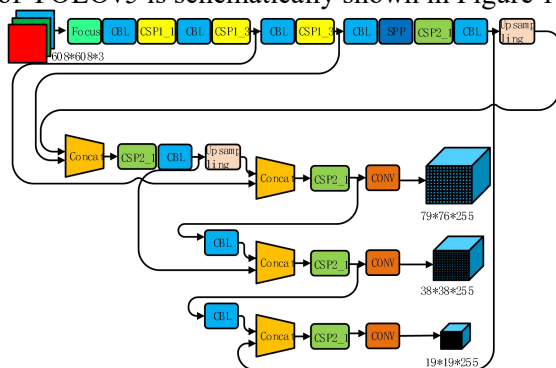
of YOLOv5 is schematically shown in Figure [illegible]

608*608*3

Focus CBL CSP1_1 CBL CSP1_3 CBL CSP1_3 CBL SPP CSP2_1 CBL Upsampling

Concat CSP2_1 CBL Upsampling

Concat CSP2_1 CONV

79*76*255

CBL

Concat CSP2_1 CONV

38*38*255

CBL

Concat CSP2_1 CONV

19*19*255